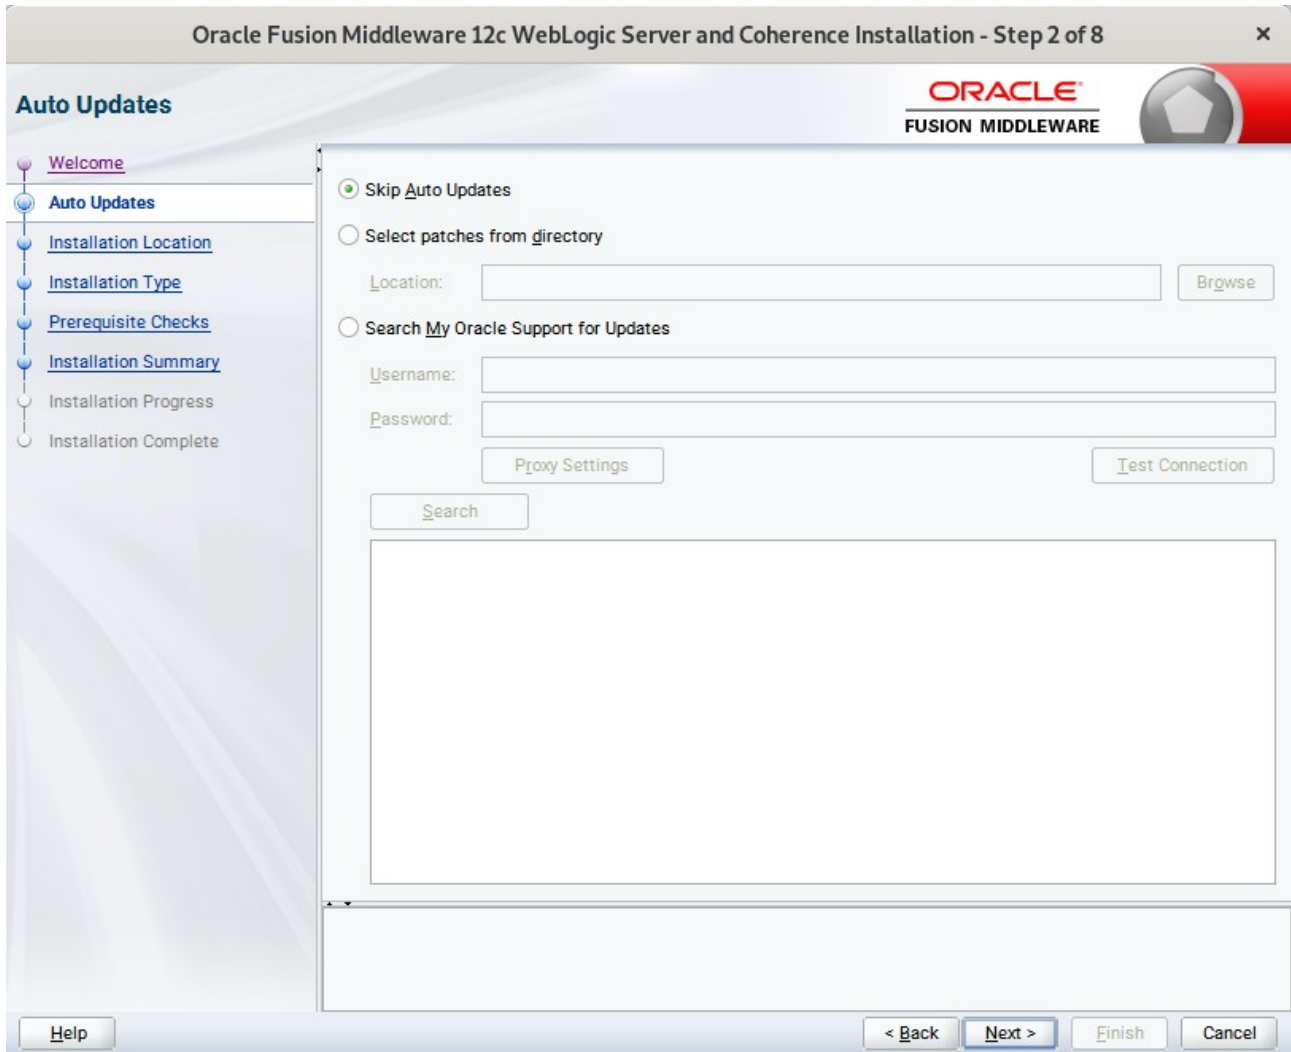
Oracle Fusion Middleware 12c WebLogic Server and Coherence Installation - Step 2 of 8 ×

Auto Updates

ORACLE
FUSION MIDDLEWARE

Welcome
Auto Updates
Installation Location
Installation Type
Prerequisite Checks
Installation Summary
Installation Progress
Installation Complete

Skip Auto Updates

Select patches from directory

Location:

Browse

Search My Oracle Support for Updates

Username:

Password:

Proxy Settings

Test Connection

Search

Help

< Back

Next >

Finish

Cancel